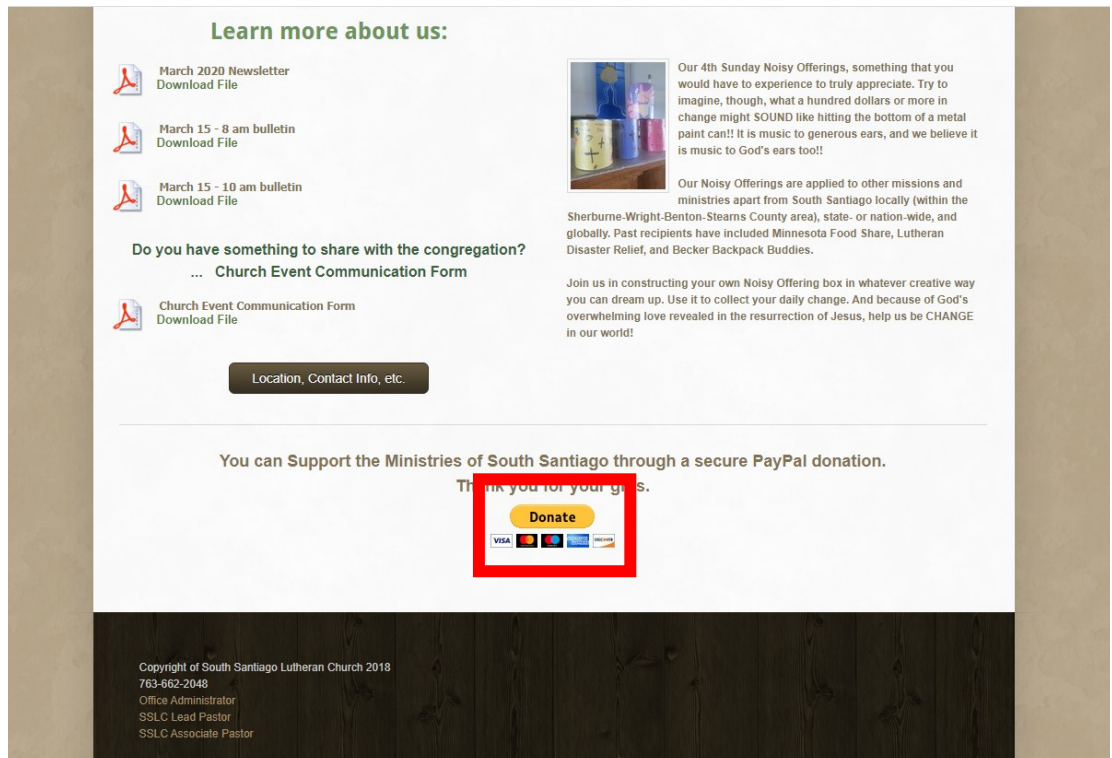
Learn more about us:

March 2020 Newsletter
Download File

March 15 - 8 am bulletin
Download File

March 15 - 10 am bulletin
Download File

Do you have something to share with the congregation?
... Church Event Communication Form

Church Event Communication Form
Download File

Location, Contact Info, etc.

Our 4th Sunday Noisy Offerings, something that you would have to experience to truly appreciate. Try to imagine, though, what a hundred dollars or more in change might SOUND like hitting the bottom of a metal paint can!! It is music to generous ears, and we believe it is music to God's ears too!!

Our Noisy Offerings are applied to other missions and ministries apart from South Santiago locally (within the Sherburne-Wright-Benton-Stearns County area), state- or nation-wide, and globally. Past recipients have included Minnesota Food Share, Lutheran Disaster Relief, and Becker Backpack Buddies.

Join us in constructing your own Noisy Offering box in whatever creative way you can dream up. Use it to collect your daily change. And because of God's overwhelming love revealed in the resurrection of Jesus, help us be CHANGE in our world!

You can Support the Ministries of South Santiago through a secure PayPal donation.
Th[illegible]nk you for your g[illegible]s.

Donate

VISA DISCOVER

Copyright of South Santiago Lutheran Church 2018
763-662-2048
Office Administrator
SSLC Lead Pastor
SSLC Associate Pastor